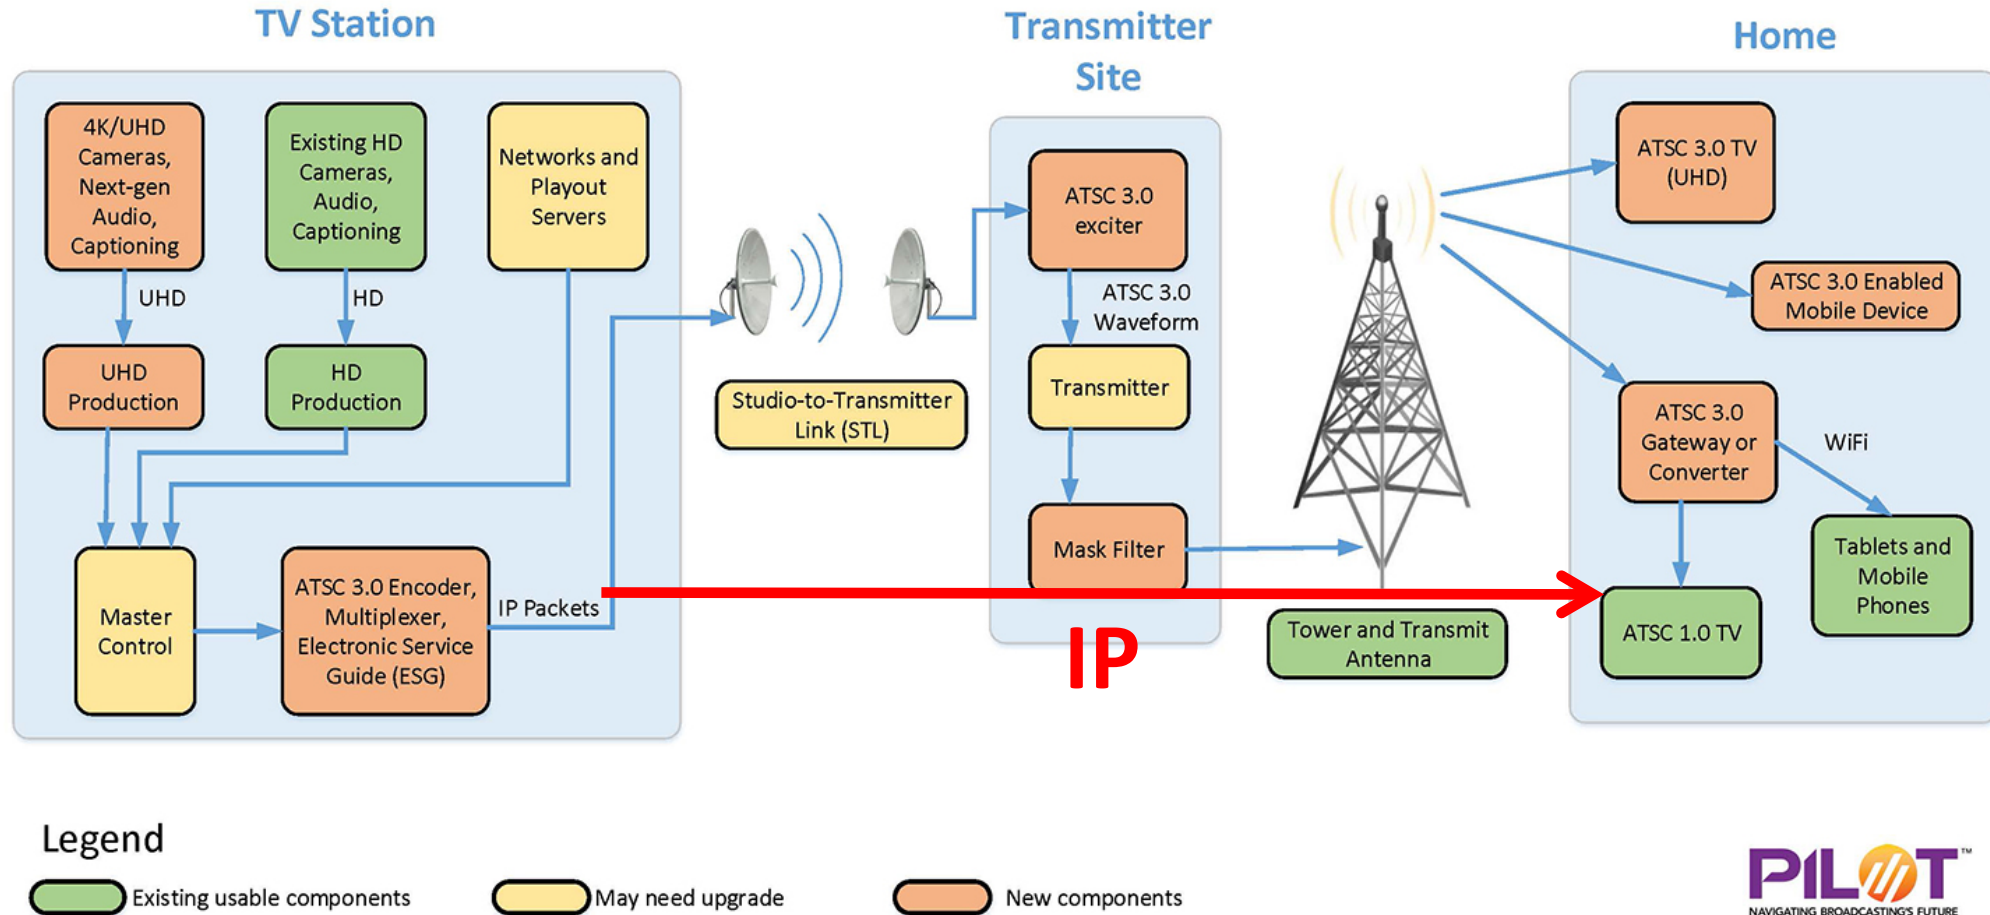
TV Station

4K/UHD Cameras, Next-gen Audio, Captioning

Existing HD Cameras, Audio, Captioning

Networks and Playout Servers

UHD

HD

UHD Production

HD Production

Master Control

ATSC 3.0 Encoder, Multiplexer, Electronic Service Guide (ESG)

IP Packets

Studio-to-Transmitter Link (STL)

Transmitter Site

ATSC 3.0 exciter

ATSC 3.0 Waveform

Transmitter

Mask Filter

IP

Tower and Transmit Antenna

Home

ATSC 3.0 TV (UHD)

ATSC 3.0 Enabled Mobile Device

ATSC 3.0 Gateway or Converter

WiFi

Tablets and Mobile Phones

ATSC 1.0 TV

Legend

Existing usable components

May need upgrade

New components

PILOT™
NAVIGATING BROADCASTING'S FUTURE